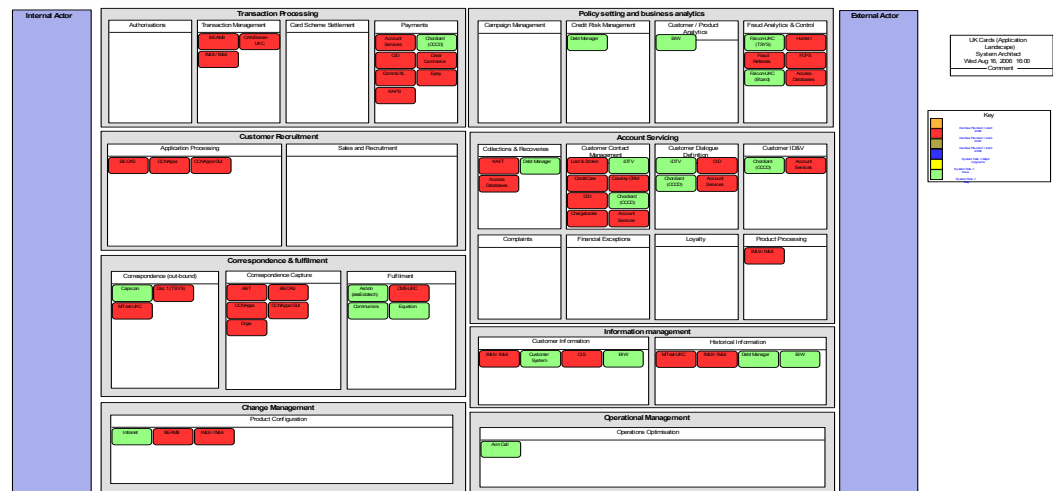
Internal Actor

Transaction Processing

Authorisations

Transaction Management

BEAMS

CMS/Server UKC

IMS/TMS

Card Scheme Settlement

Payments

Account Services

Chordiant (CCCD)

CID

Card Commerce

CommsXL

Epay

KAPG

Customer Recruitment

Application Processing

BEUKS

CCNApps

CCNAppsTM

Sales and Recruitment

Correspondence & fulfilment

Correspondence (out-bound)

Capscan

Doc 1 (TSYS)

MFast-UKC

Correspondence Capture

AWT

BEUKS

CCNApps

CCNAppsTM

Orga

Fulfilment

Action (eeEdotech)

CMS-UKC

Communicate

Equation

Change Management

Product Configuration

Intranet

BEAMS

IMS/TMS

Policy setting and business analytics

Campaign Management

Credit Risk Management

Debt Manager

Customer / Product Analytics

BIW

Fraud Analytics & Control

FalconUKC (TSYS)

Hunter

Fraud Referrals

FCPS

FalconUKC (Koard)

Access Databases

Account Servicing

Collections & Recoveries

KAFT

Debt Manager

Access Databases

Customer Contact Management

Lost & Stolen

IDTV

CreditCare

Cassley CRM

CID

Chordiant (CCCD)

Chargebacks

Account Services

Customer Dialogue Definition

IDTV

CID

Chordiant (CCCD)

Account Services

Customer ID&V

Chordiant (CCCD)

Account Services

Complaints

Financial Exceptions

Loyalty

Product Processing

IMS/TMS

Information management

Customer Information

IMS/TMS

Customer System

CIS

BIW

Historical Information

MFast-UKC

IMS/TMS

Debt Manager

BIW

Operational Management

Operations Optimisation

Arm Call

External Actor

UK Cards (Application Landscape)
System Architect
Wed Aug 16, 2006 16:00
Comment

Key